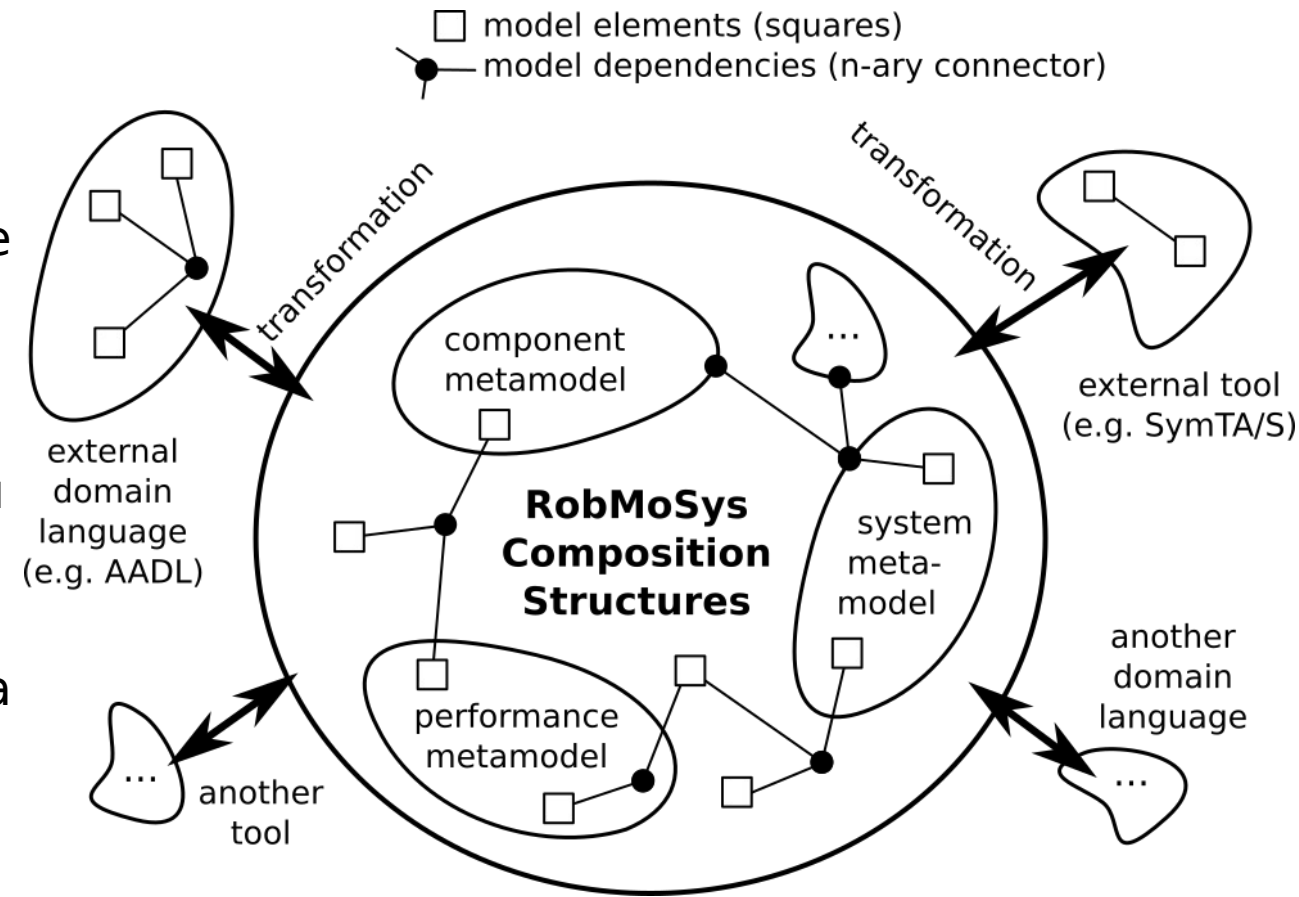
model elements (squares)
model dependencies (n-ary connector)

transformation

transformation

external domain language (e.g. AADL)

component metamodel

...

external tool (e.g. SymTA/S)

RobMoSys Composition Structures

system meta-model

performance metamodel

another domain language

...

another tool

...

e

n

a